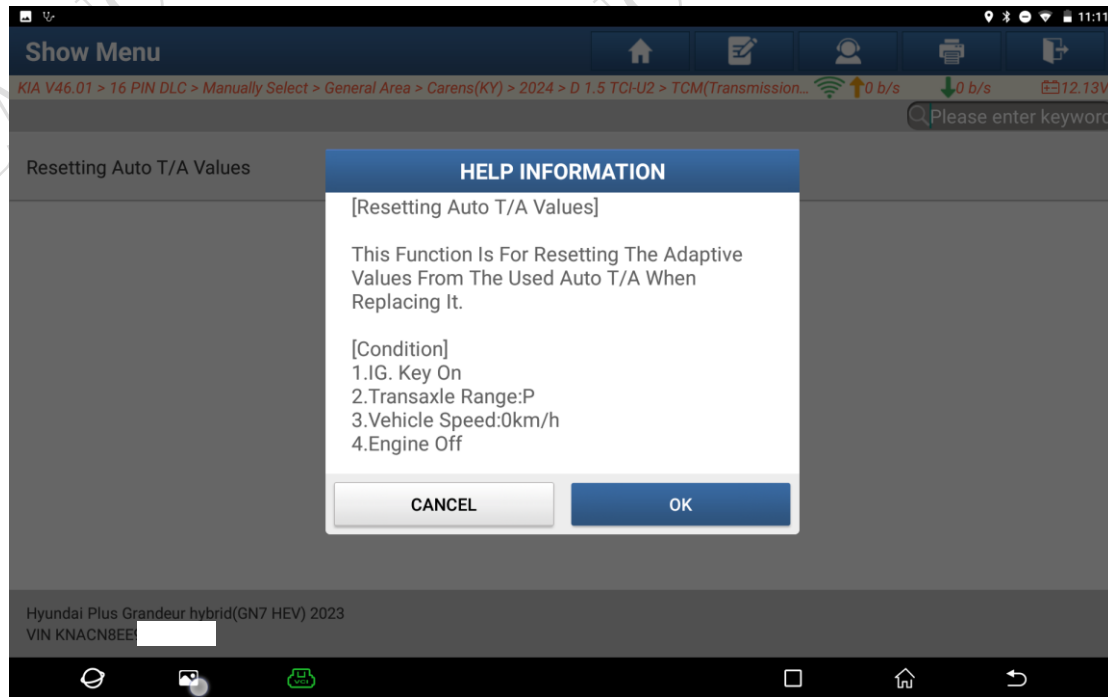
11:11

Show Menu

KIA V46.01 > 16 PIN DLC > Manually Select > General Area > Carens(KY) > 2024 > D 1.5 TCI-U2 > TCM(Transmission... 0 b/s 0 b/s 12.13V

Please enter keywor

Resetting Auto T/A Values

HELP INFORMATION

[Resetting Auto T/A Values]

This Function Is For Resetting The Adaptive Values From The Used Auto T/A When Replacing It.

[Condition]
1.IG. Key On
2.Transaxle Range:P
3.Vehicle Speed:0km/h
4.Engine Off

CANCEL

OK

Hyundai Plus Grandeur hybrid(GN7 HEV) 2023
VIN KNACN8EE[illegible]